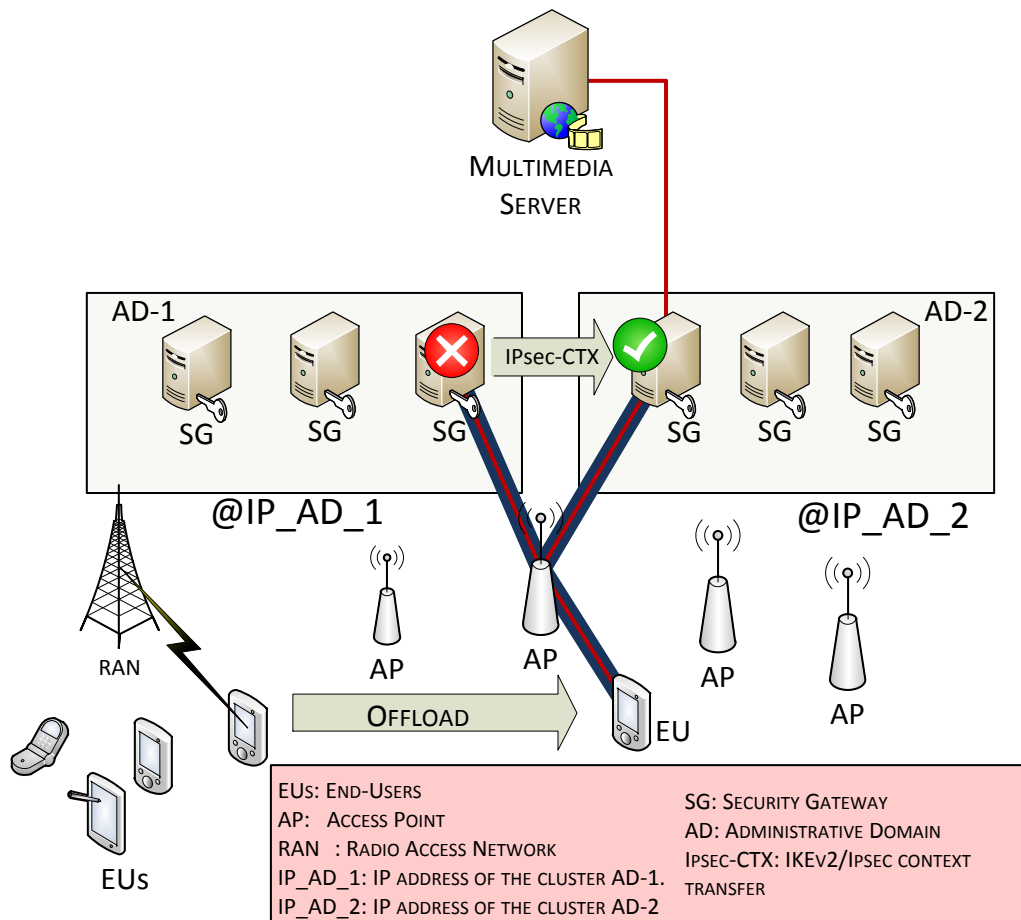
Multimedia Server

AD-1

SG SG SG

IPsec-CTX

AD-2

SG SG SG

@IP_AD_1

@IP_AD_2

RAN

AP

AP

AP

AP

Offload

EU

EUs

EUs: End-Users
AP: Access Point
RAN : Radio Access Network
IP_AD_1: IP address of the cluster AD-1.
IP_AD_2: IP address of the cluster AD-2

SG: Security Gateway
AD: Administrative Domain
Ipsec-CTX: IKEv2/Ipsec context transfer